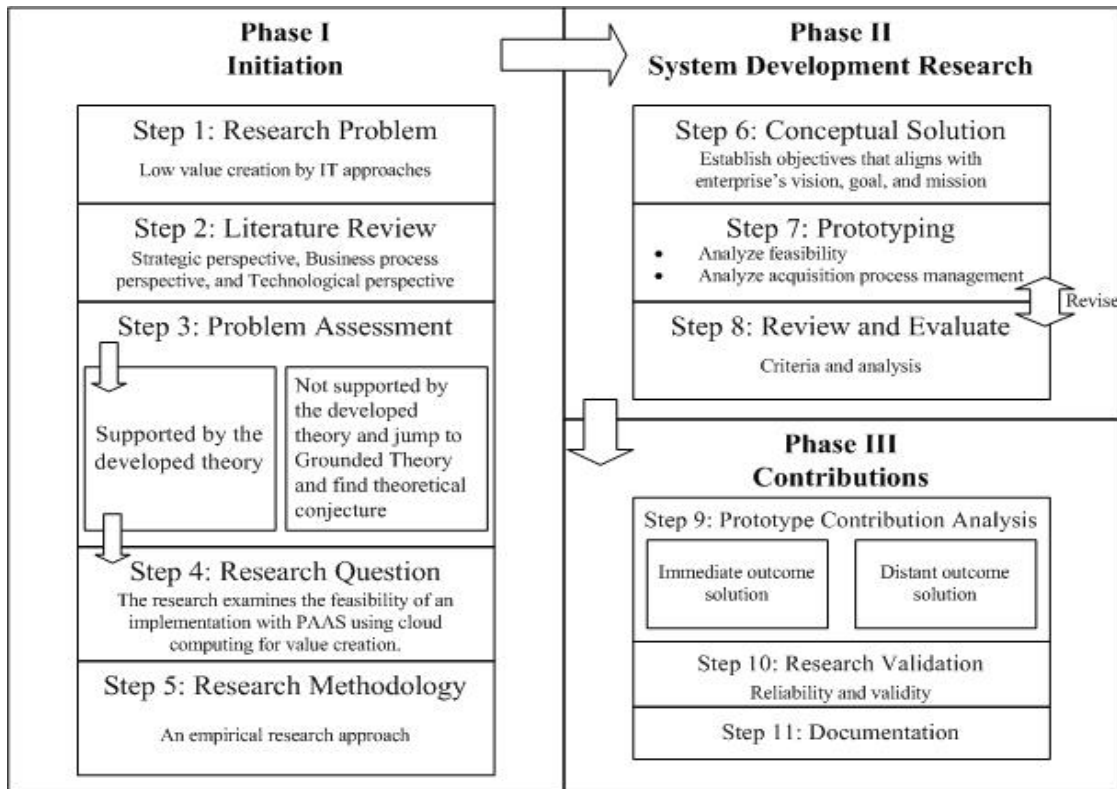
Phase I
Initiation

Step 1: Research Problem
Low value creation by IT approaches

Step 2: Literature Review
Strategic perspective, Business process perspective, and Technological perspective

Step 3: Problem Assessment

Supported by the developed theory

Not supported by the developed theory and jump to Grounded Theory and find theoretical conjecture

Step 4: Research Question
The research examines the feasibility of an implementation with PAAS using cloud computing for value creation.

Step 5: Research Methodology
An empirical research approach

Phase II
System Development Research

Step 6: Conceptual Solution
Establish objectives that aligns with enterprise's vision, goal, and mission

Step 7: Prototyping
• Analyze feasibility
• Analyze acquisition process management

Revise

Step 8: Review and Evaluate
Criteria and analysis

Phase III
Contributions

Step 9: Prototype Contribution Analysis

Immediate outcome solution

Distant outcome solution

Step 10: Research Validation
Reliability and validity

Step 11: Documentation